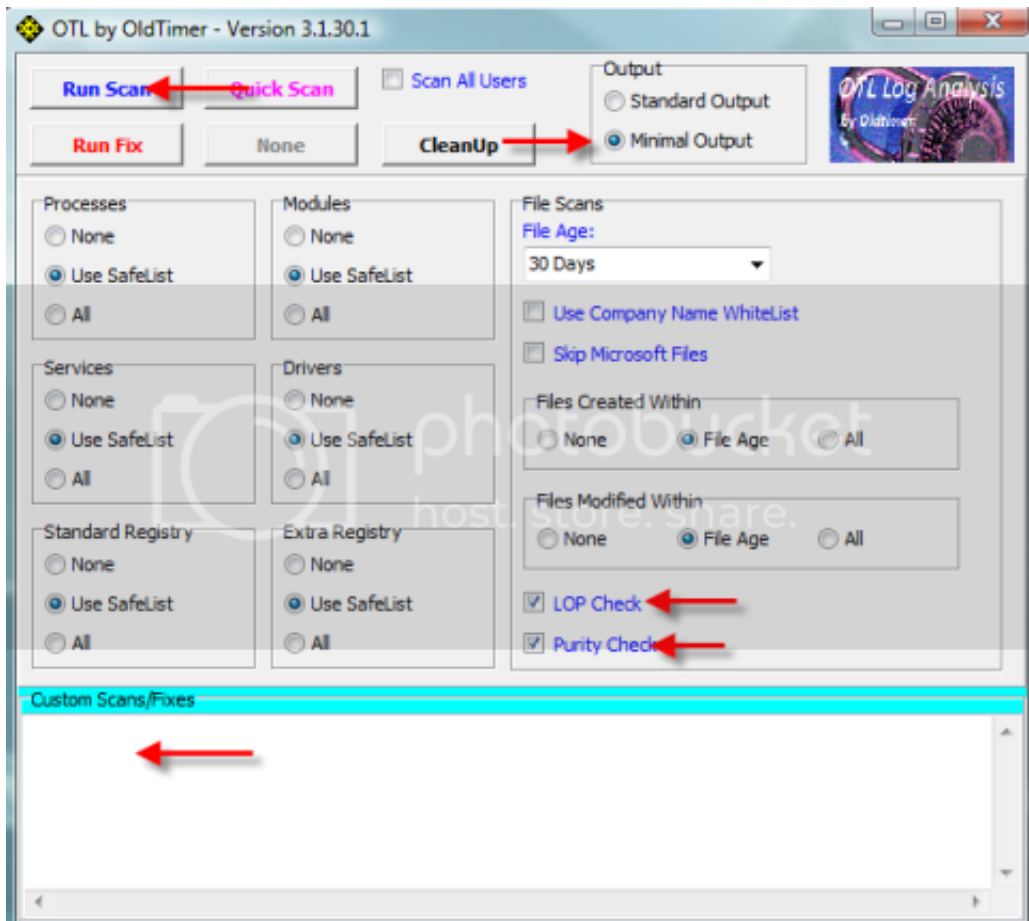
OTL by OldTimer - Version 3.1.30.1

Run Scan
Quick Scan
Scan All Users
Output
Standard Output
Minimal Output
OTL Log Analysis
By Oldtimer

Run Fix
None
CleanUp

Processes
None
Use SafeList
All

Modules
None
Use SafeList
All

File Scans
File Age:
30 Days

Use Company Name WhiteList
Skip Microsoft Files

Services
None
Use SafeList
All

Drivers
None
Use SafeList
All

Files Created Within
None
File Age
All

Files Modified Within
None
File Age
All

Standard Registry
None
Use SafeList
All

Extra Registry
None
Use SafeList
All

LOP Check
Purity Check

photobucket
host. store. share.

Custom Scans/Fixes